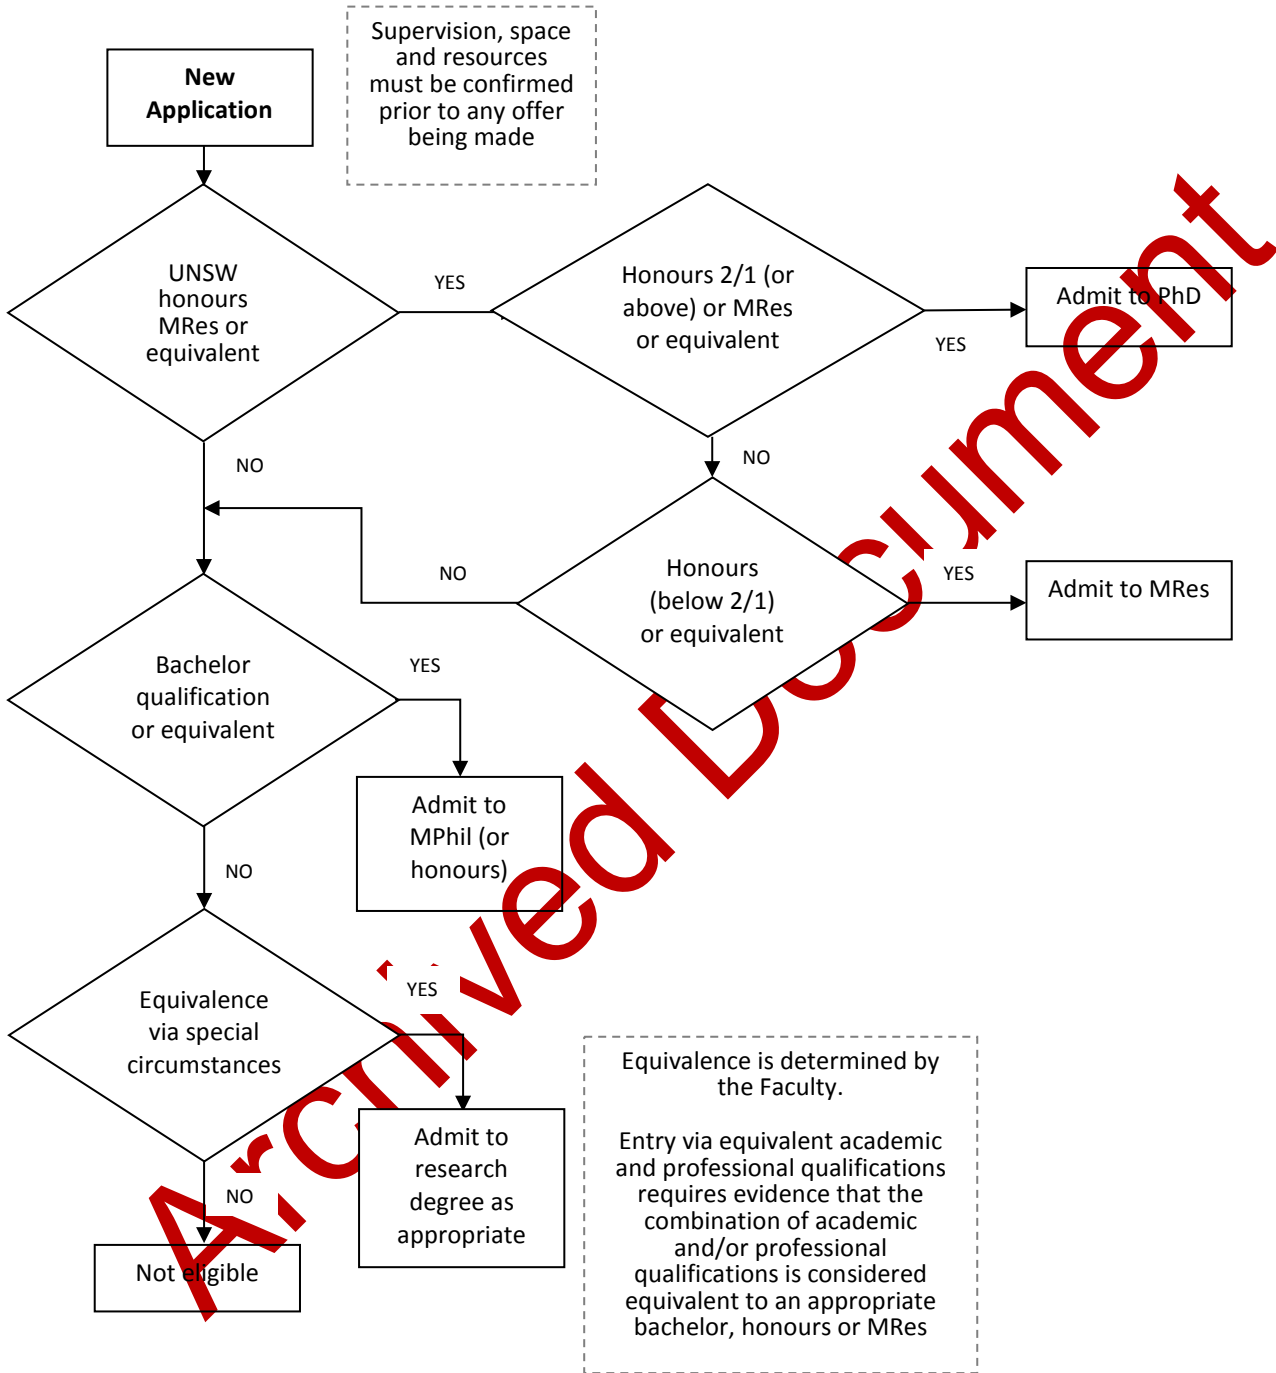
New Application

Supervision, space and resources must be confirmed prior to any offer being made

UNSW honours MRes or equivalent

YES

Honours 2/1 (or above) or MRes or equivalent

YES

Admit to PhD

NO

NO

NO

Honours (below 2/1) or equivalent

YES

Admit to MRes

Bachelor qualification or equivalent

YES

Admit to MPhil (or honours)

NO

Equivalence via special circumstances

YES

Admit to research degree as appropriate

NO

Not eligible

Equivalence is determined by the Faculty.

Entry via equivalent academic and professional qualifications requires evidence that the combination of academic and/or professional qualifications is considered equivalent to an appropriate bachelor, honours or MRes

Archived Document